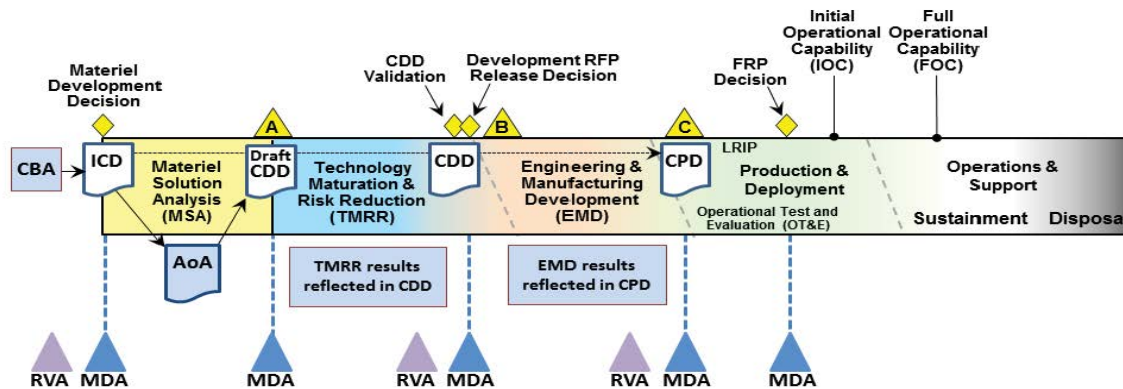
Materiel Development Decision

CDD Validation

Development RFP Release Decision

FRP Decision

Initial Operational Capability (IOC)

Full Operational Capability (FOC)

A

B

C

CBA

ICD

Materiel Solution Analysis (MSA)

Draft CDD

Technology Maturation & Risk Reduction (TMRR)

CDD

Engineering & Manufacturing Development (EMD)

CPD

LRIP

Production & Deployment

Operational Test and Evaluation (OT&E)

Operations & Support

Sustainment

Disposa

AoA

TMRR results reflected in CDD

EMD results reflected in CPD

RVA MDA

MDA

RVA MDA

RVA MDA

MDA